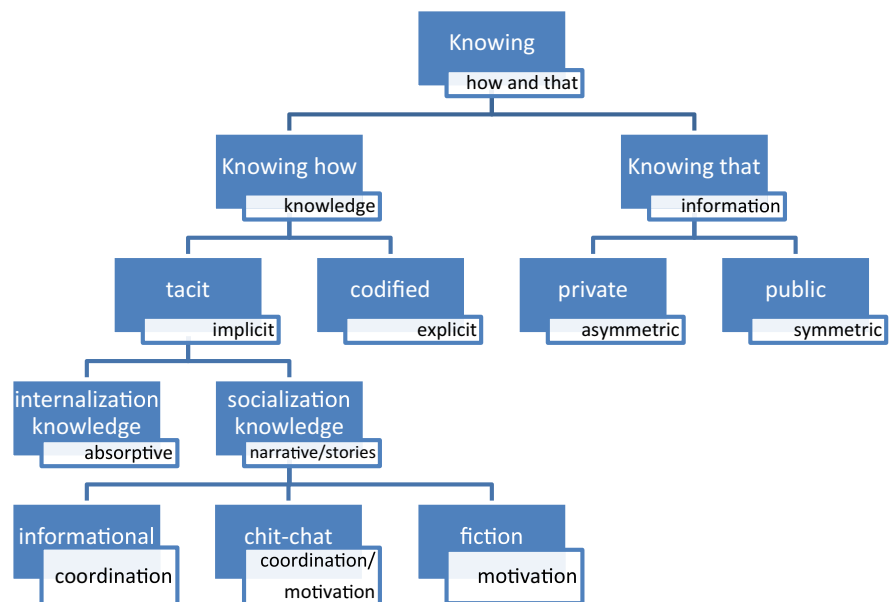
Knowing
how and that

Knowing how
knowledge

Knowing that
information

tacit
implicit

codified
explicit

private
asymmetric

public
symmetric

internalization knowledge
absorptive

socialization knowledge
narrative/stories

informational
coordination

chit-chat
coordination/ motivation

fiction
motivation